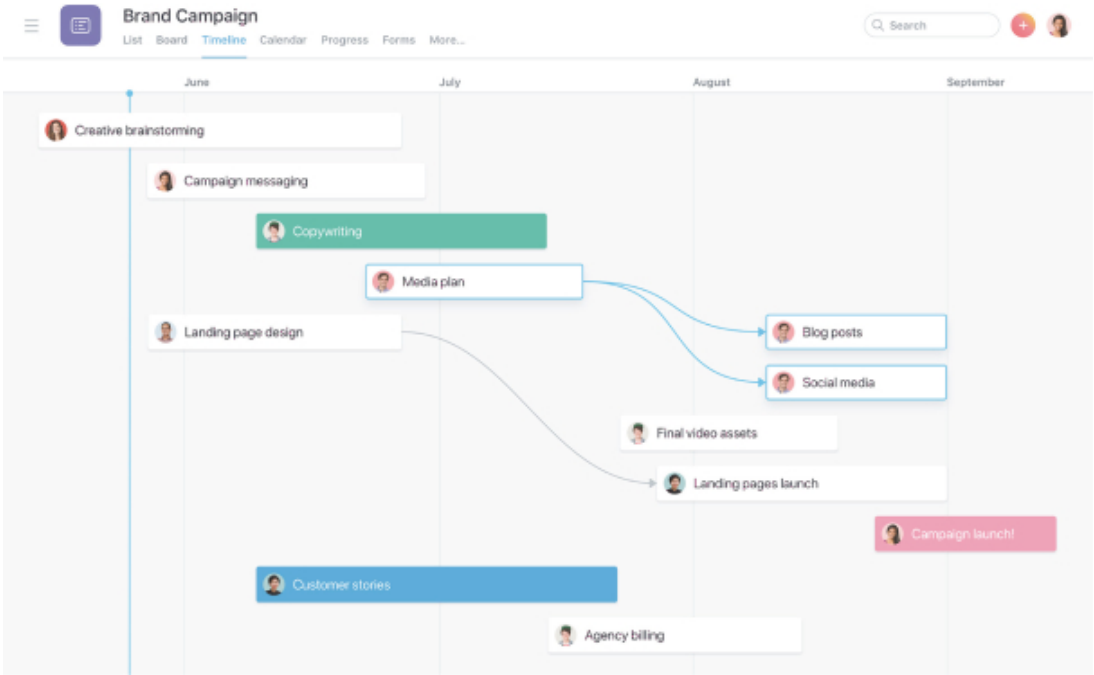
Brand Campaign

List Board Timeline Calendar Progress Forms More...

Search

+

June July August September

Creative brainstorming

Campaign messaging

Copywriting

Media plan

Landing page design

Blog posts

Social media

Final video assets

Landing pages launch

Campaign launch!

Customer stories

Agency billing